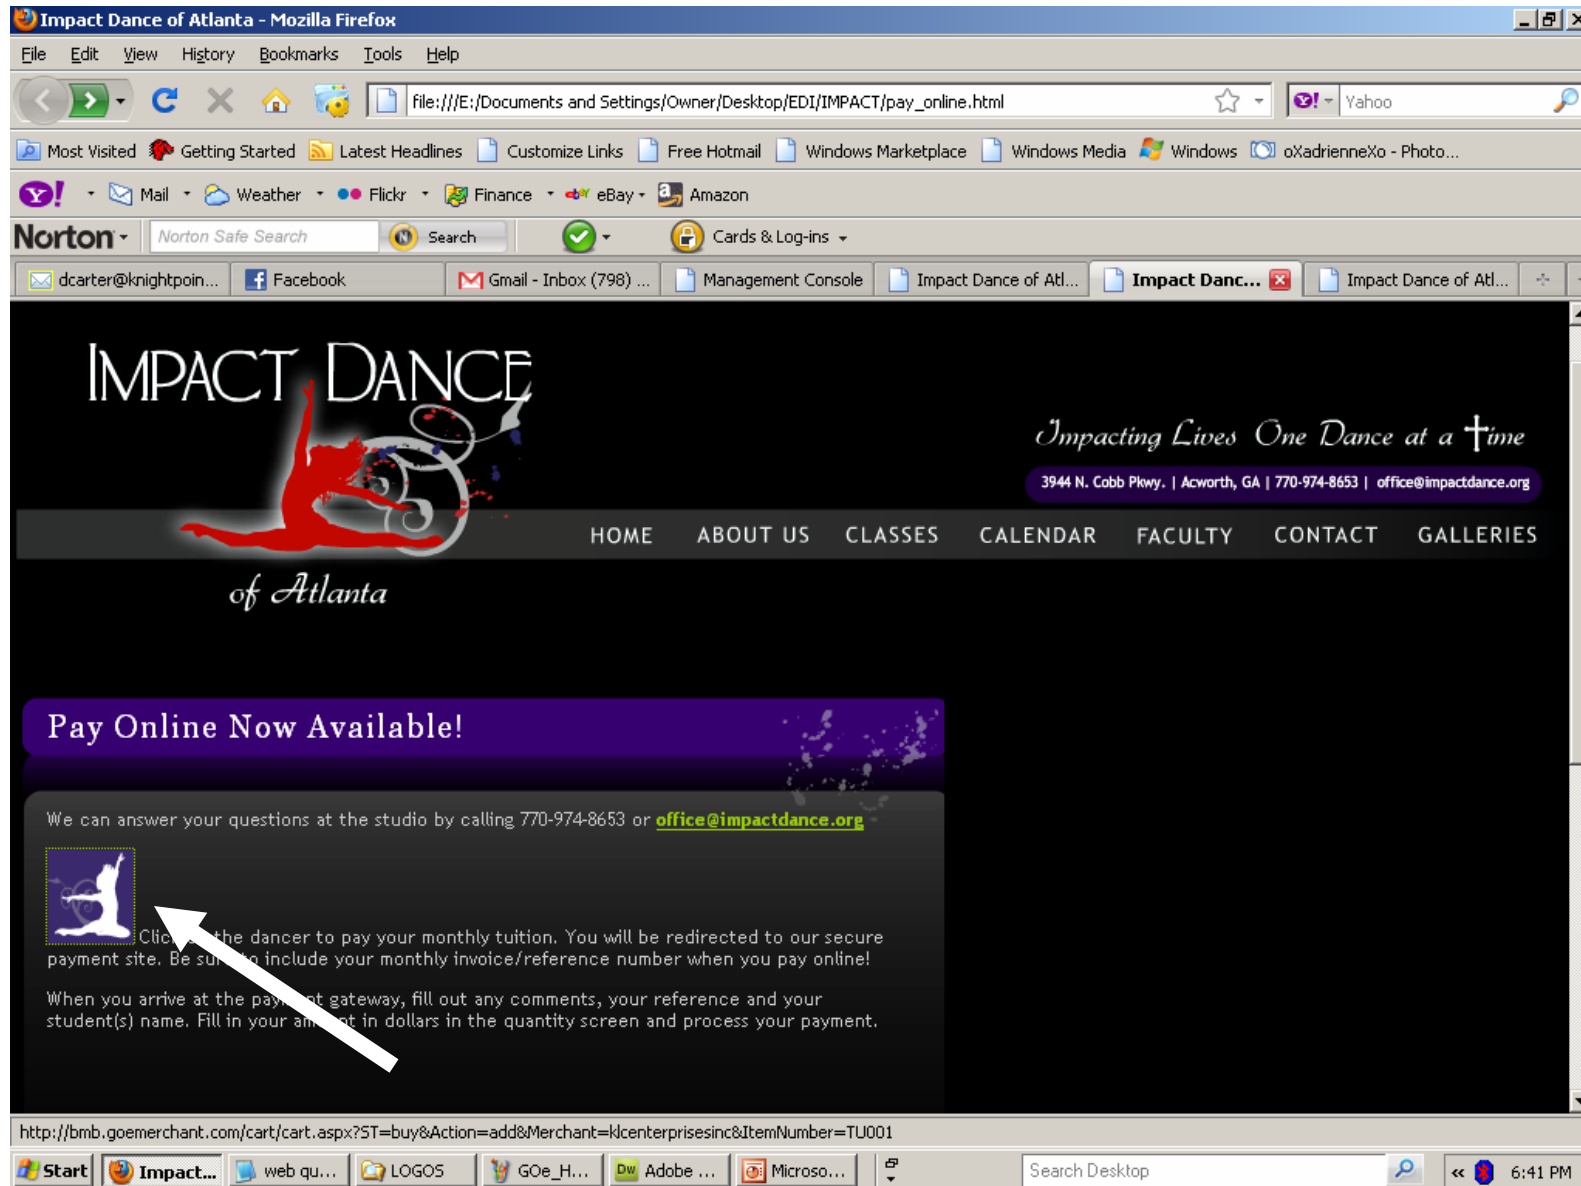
Impact Dance of Atlanta - Mozilla Firefox

File Edit View History Bookmarks Tools Help

file:///E:/Documents and Settings/Owner/Desktop/EDI/IMPACT/pay_online.html

Yahoo

Most Visited Getting Started Latest Headlines Customize Links Free Hotmail Windows Marketplace Windows Media Windows oXadrienneXo - Photo...

Mail Weather Flickr Finance eBay Amazon

Norton Norton Safe Search Search Cards & Log-ins

dcarter@knightpoin... Facebook Gmail - Inbox (798) ... Management Console Impact Dance of Atl... Impact Danc... Impact Dance of Atl...

IMPACT DANCE

of Atlanta

Impacting Lives One Dance at a Time

3944 N. Cobb Pkwy. | Acworth, GA | 770-974-8653 | office@impactdance.org

HOME ABOUT US CLASSES CALENDAR FACULTY CONTACT GALLERIES

Pay Online Now Available!

We can answer your questions at the studio by calling 770-974-8653 or office@impactdance.org

Clic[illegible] the dancer to pay your monthly tuition. You will be redirected to our secure payment site. Be su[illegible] to include your monthly invoice/reference number when you pay online!

When you arrive at the pay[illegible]nt gateway, fill out any comments, your reference and your student(s) name. Fill in your am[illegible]t in dollars in the quantity screen and process your payment.

http://bmb.goemerchant.com/cart/cart.aspx?ST=buy&Action=add&Merchant=klcenterprisesinc&ItemNumber=TU001

Start Impact... web qu... LOGOS GOe_H... Adobe ... Microso... Search Desktop 6:41 PM